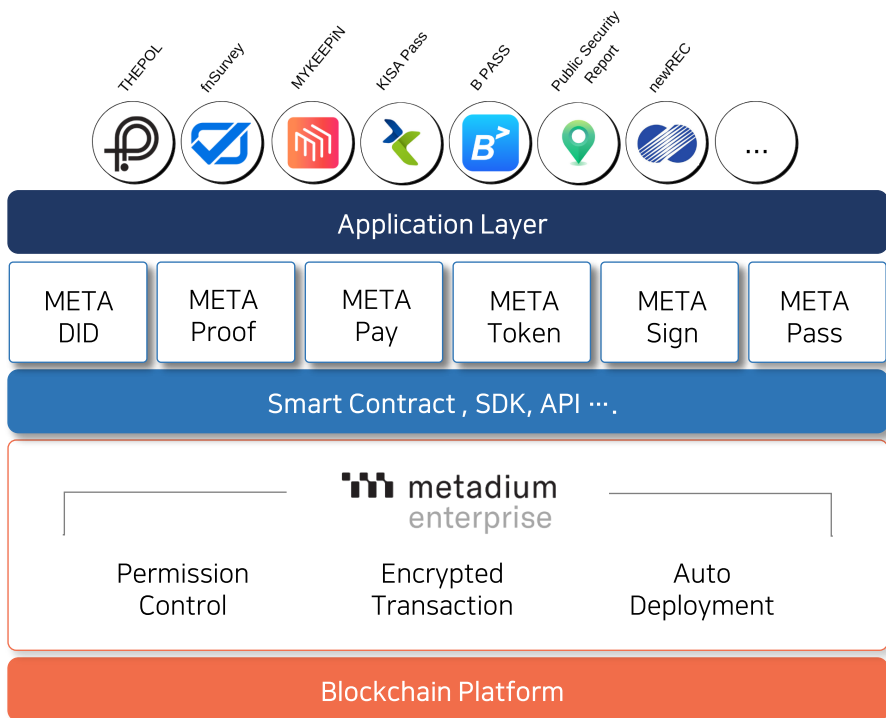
THEPOL
fnSurvey
MYKEEPiN
KISA Pass
B PASS
Public Security Report
newREC

B

...

Application Layer

META DID
META Proof
META Pay
META Token
META Sign
META Pass

Smart Contract , SDK, API ···.

metadium
enterprise

Permission Control
Encrypted Transaction
Auto Deployment

Blockchain Platform